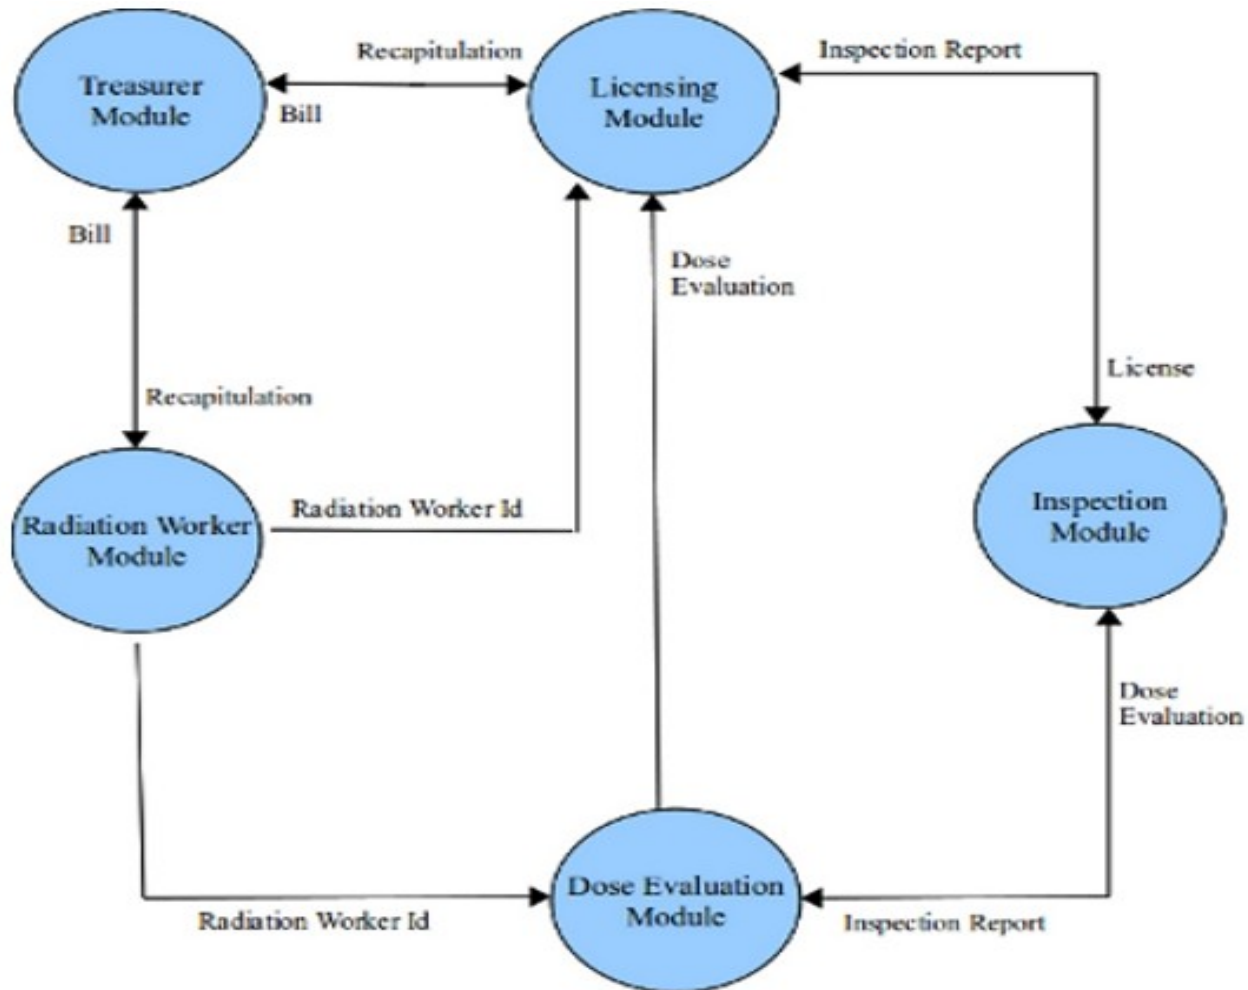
Treasurer Module

Recapitulation

Bill

Licensing Module

Inspection Report

Bill

Dose Evaluation

License

Recapitulation

Radiation Worker Module

Radiation Worker Id

Inspection Module

Dose Evaluation

Radiation Worker Id

Dose Evaluation Module

Inspection Report